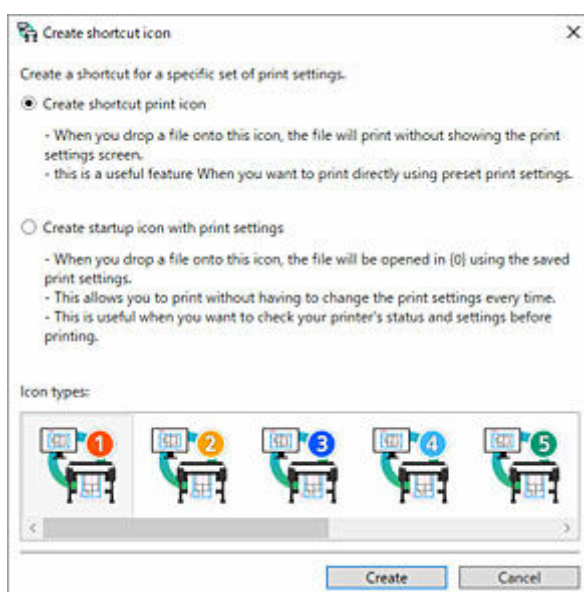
Create shortcut icon

×

Create a shortcut for a specific set of print settings.

Create shortcut print icon

- When you drop a file onto this icon, the file will print without showing the print settings screen.
- this is a useful feature When you want to print directly using preset print settings.

Create startup icon with print settings

- When you drop a file onto this icon, the file will be opened in {0} using the saved print settings.
- This allows you to print without having to change the print settings every time.
- This is useful when you want to check your printer's status and settings before printing.

Icon types:

1

2

3

4

5

Create

Cancel